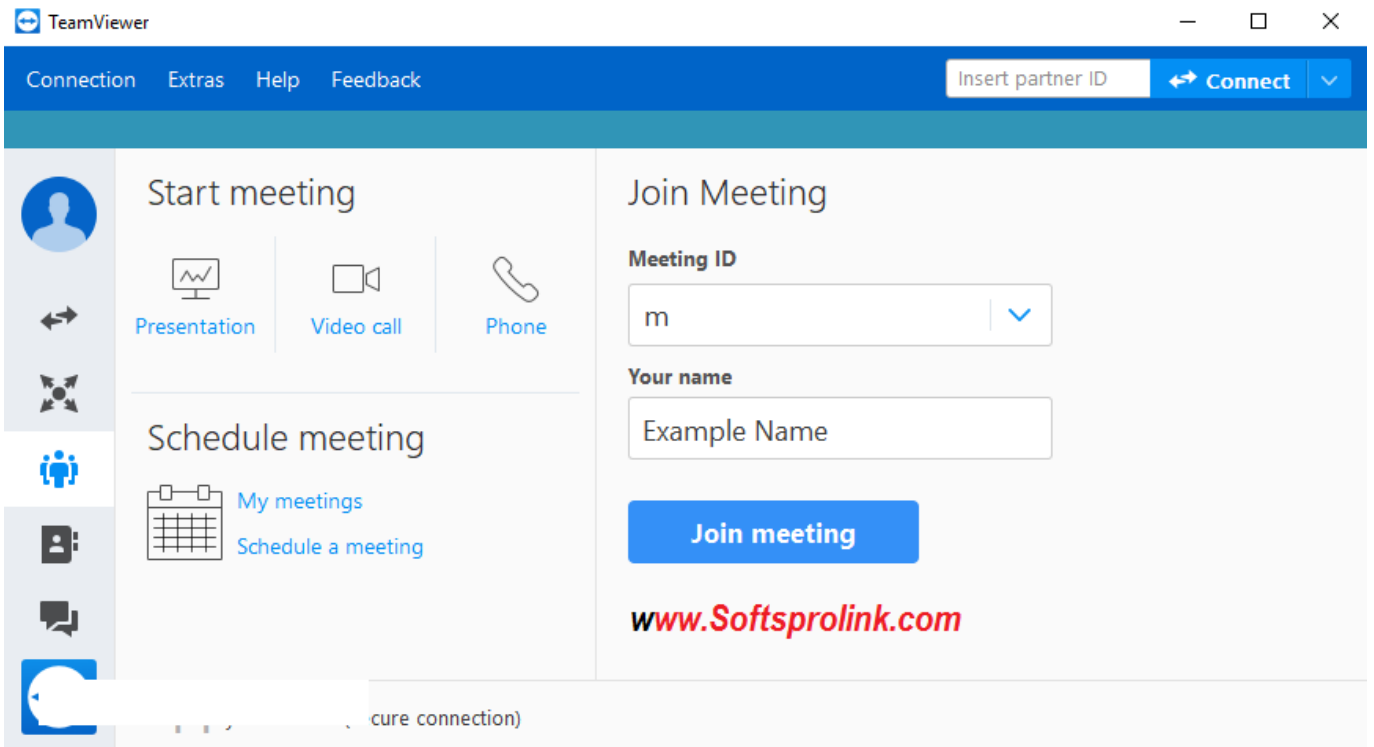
TeamViewer

Connection Extras Help Feedback

Insert partner ID

Connect

Start meeting

Presentation

Video call

Phone

Schedule meeting

My meetings

Schedule a meeting

Join Meeting

Meeting ID

m

Your name

Example Name

Join meeting

www.Softsprolink.com

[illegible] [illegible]cure connection)